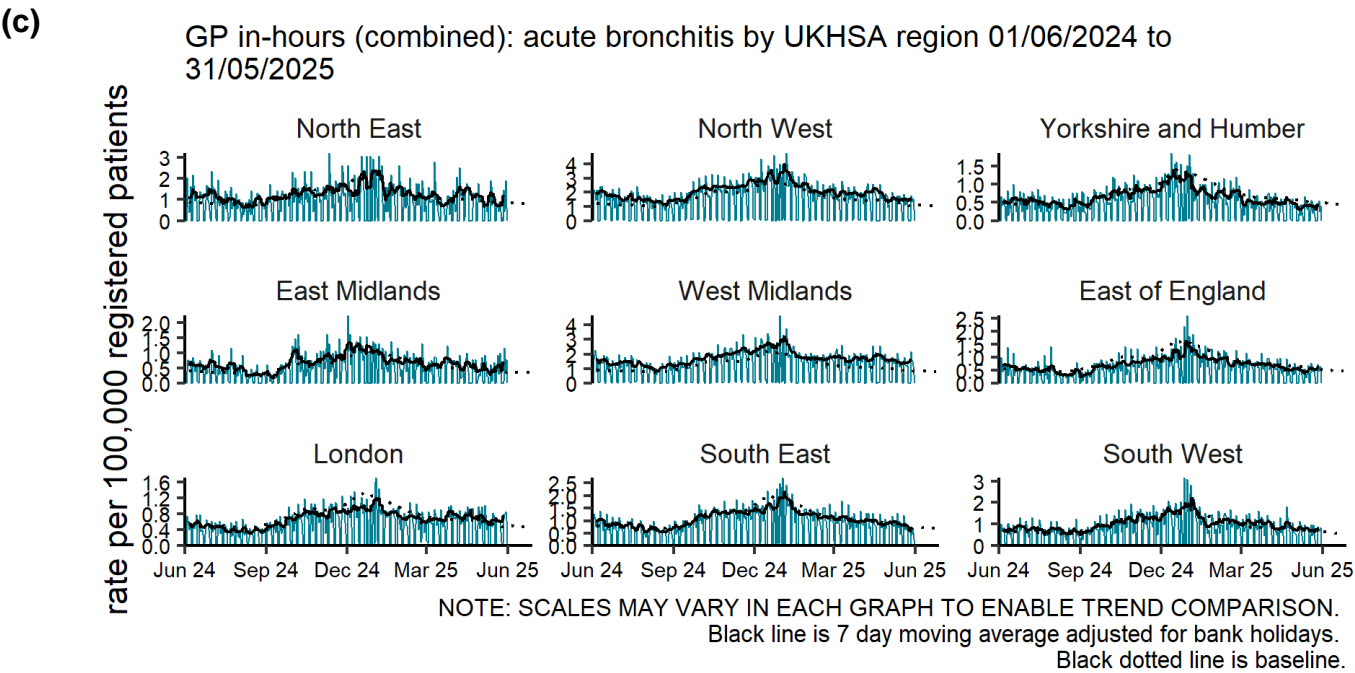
(c)

GP in-hours (combined): acute bronchitis by UKHSA region 01/06/2024 to 31/05/2025

rate per 100,000 registered patients

North East
3
2
1
0

North West
4
3
2
1
0

Yorkshire and Humber
1.5
1.0
0.5
0.0

East Midlands
2.0
1.5
1.0
0.5
0.0

West Midlands
4
3
2
1
0

East of England
2.5
2.0
1.5
1.0
0.5
0.0

London
1.6
1.2
0.8
0.4
0.0

South East
2.5
2.0
1.5
1.0
0.5
0.0

South West
3
2
1
0

Jun 24 Sep 24 Dec 24 Mar 25 Jun 25
Jun 24 Sep 24 Dec 24 Mar 25 Jun 25
Jun 24 Sep 24 Dec 24 Mar 25 Jun 25

NOTE: SCALES MAY VARY IN EACH GRAPH TO ENABLE TREND COMPARISON.
Black line is 7 day moving average adjusted for bank holidays.
Black dotted line is baseline.